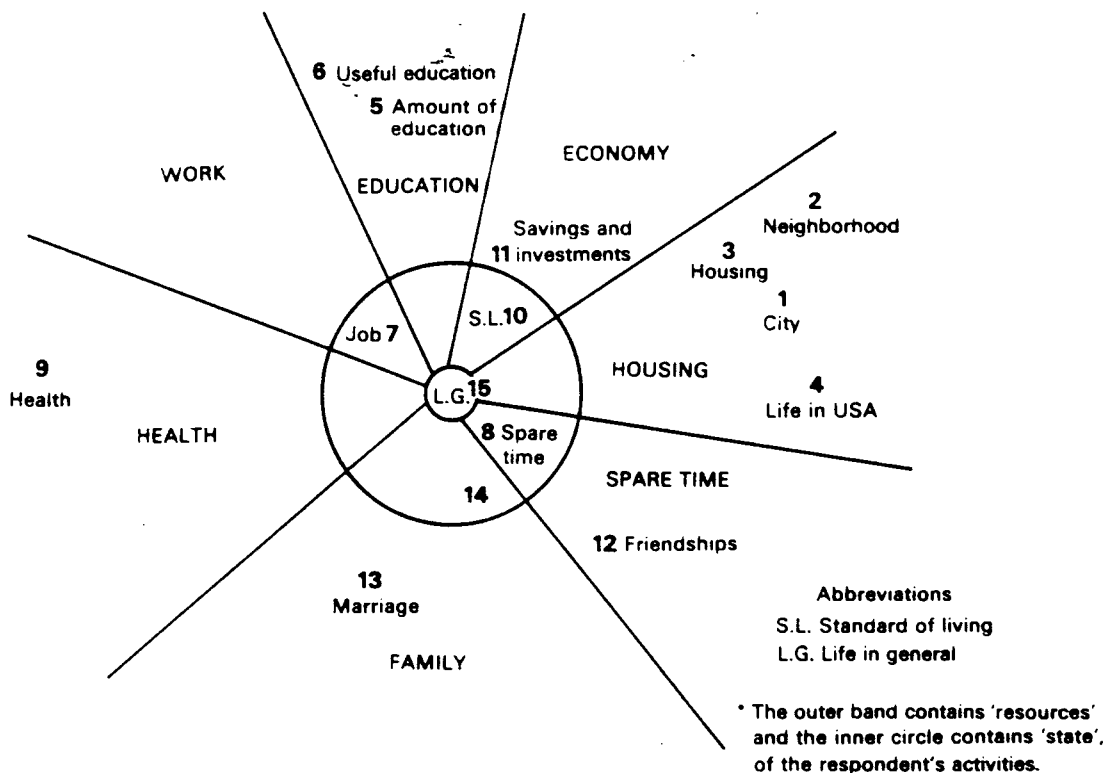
6 Useful education

5 Amount of education

WORK

EDUCATION

ECONOMY

Savings and 11 investments

2 Neighborhood

3 Housing

1 City

Job 7

S.L.10

9 Health

L.G.15

HOUSING

4 Life in USA

HEALTH

8 Spare time

14

SPARE TIME

12 Friendships

13 Marriage

FAMILY

Abbreviations
S.L. Standard of living
L.G. Life in general

* The outer band contains 'resources' and the inner circle contains 'state', of the respondent's activities.